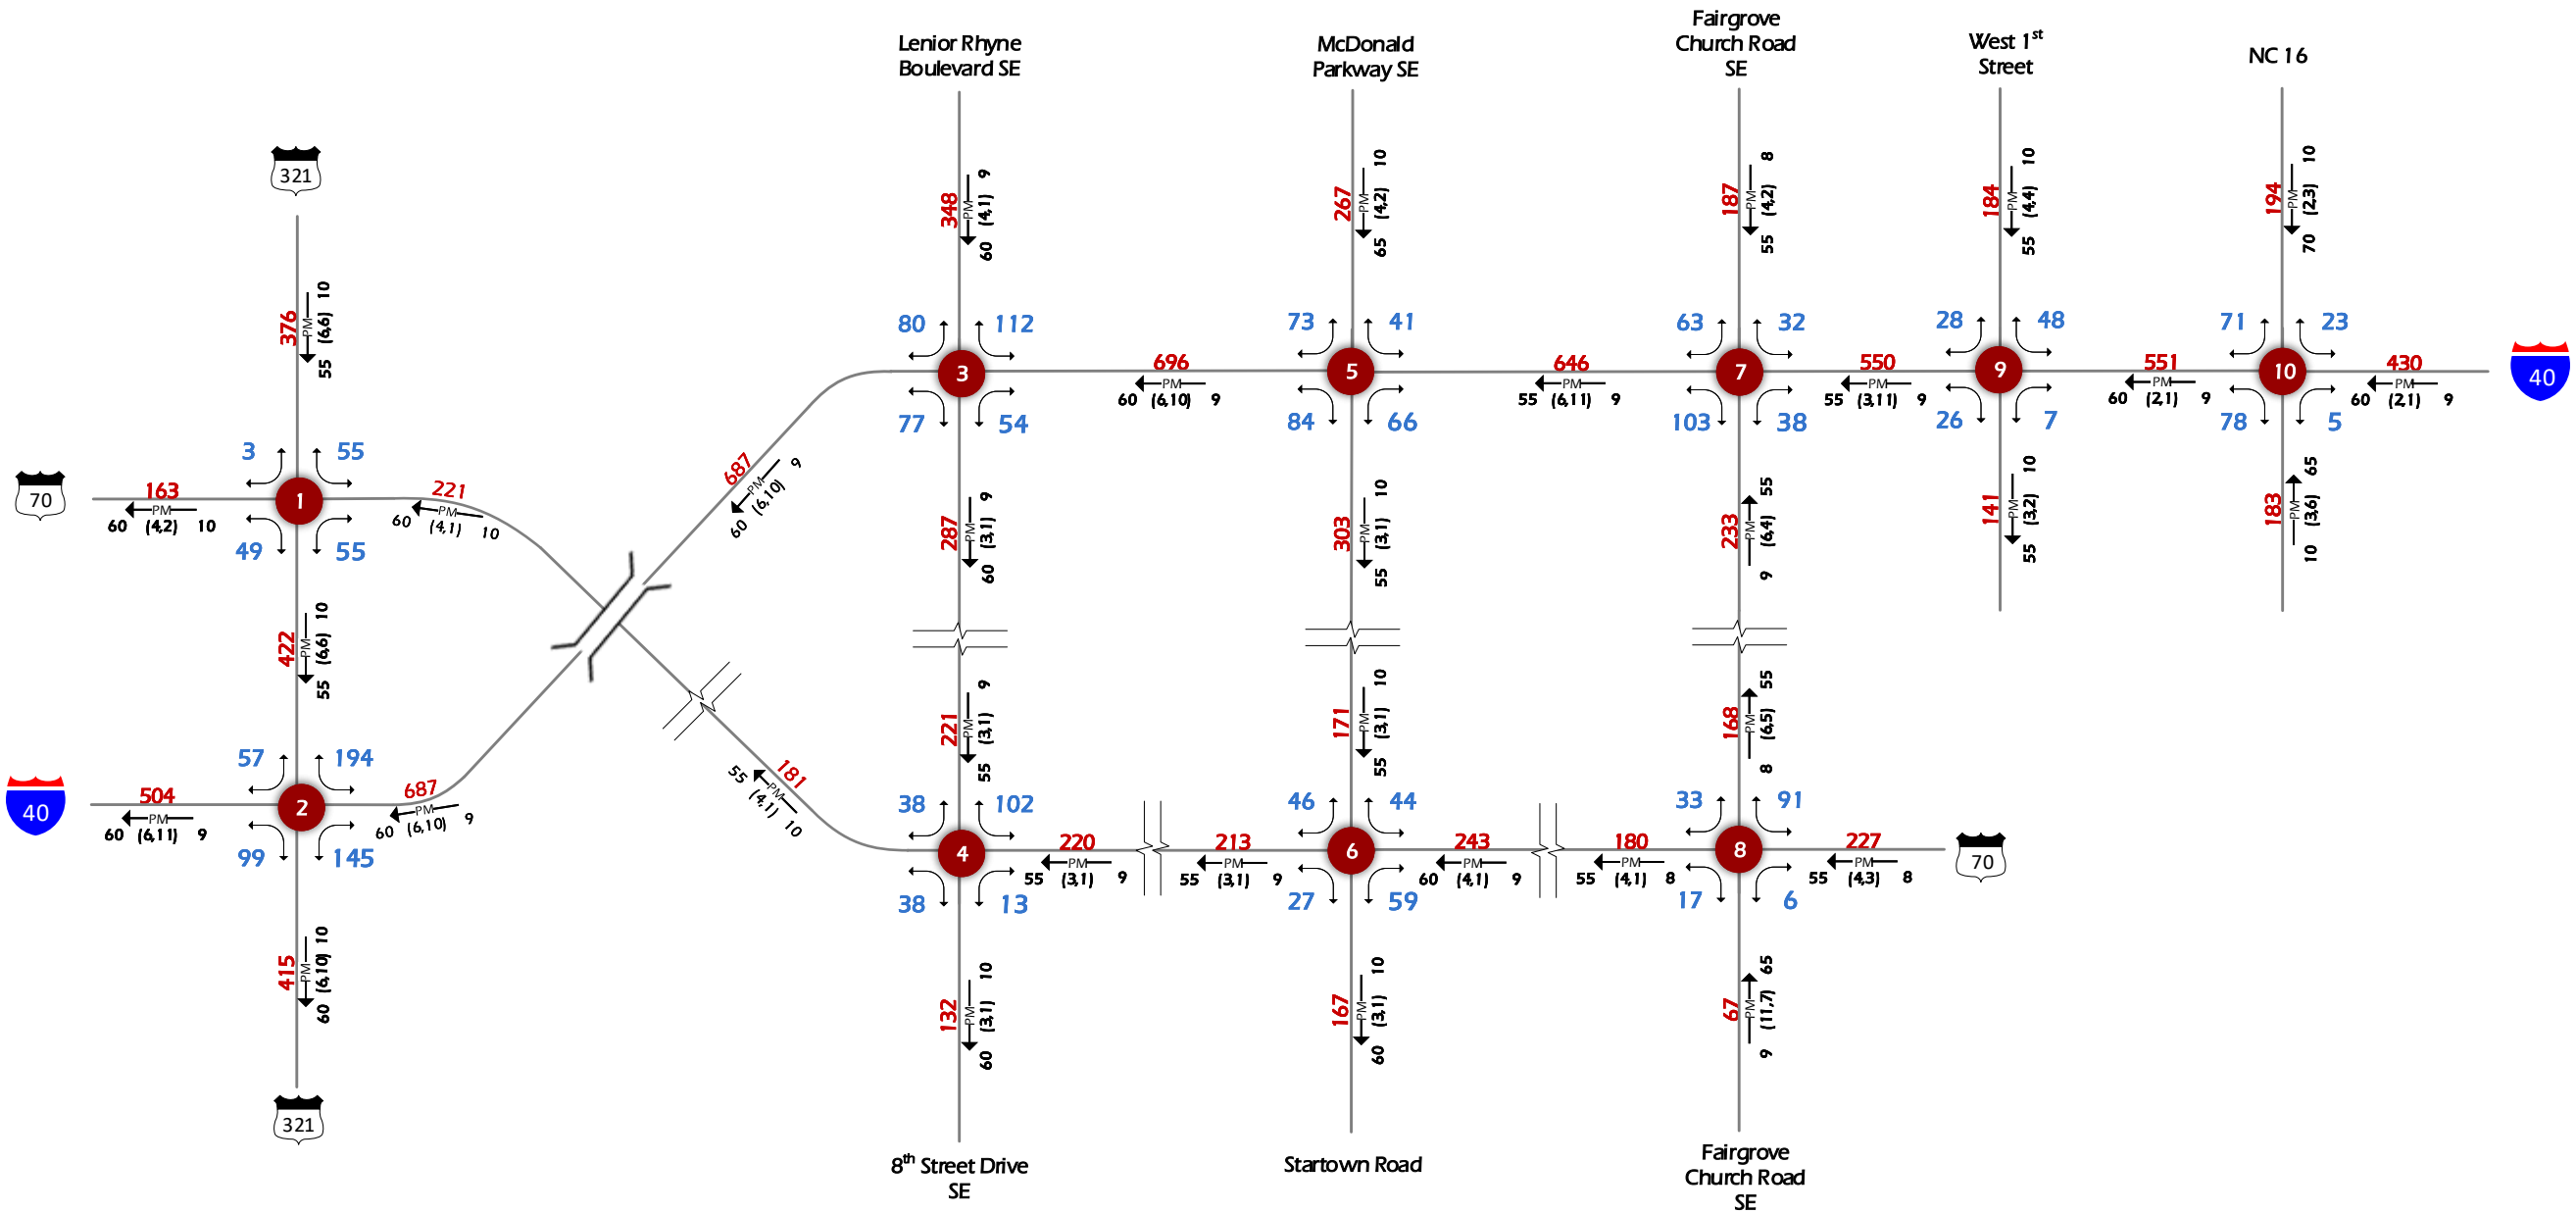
Lenior Rhyne Boulevard SE

McDonald Parkway SE

Fairgrove Church Road SE

West 1$^{st}$ Street

NC 16

321

376 PM (6,6) 10 55

70

163 PM 60 (4,2) 10

3 55 1 49 55

221 PM 60 (4,1) 10

422 PM (6,6) 10 55

40

504 PM 60 (6,11) 9

57 194 2 99 145

687 PM 60 (6,10) 9

415 PM (6,10) 10 60

321

687 PM 60 (6,10) 9

181 PM 55 (4,1) 10

348 PM (4,1) 9 60

80 112 3 77 54

696 PM 60 (6,10) 9

287 PM (3,1) 9 60

221 PM (3,1) 9 55

38 102 4 38 13

220 PM 55 (3,1) 9

132 PM (3,1) 10 60

267 PM (4,2) 10 65

73 41 5 84 66

646 PM 55 (6,11) 9

303 PM (3,1) 10 55

171 PM (3,1) 10 55

213 PM 55 (3,1) 9

46 44 6 27 59

243 PM 60 (4,1) 9

167 PM (3,1) 10 60

187 PM (4,2) 8 55

63 32 7 103 38

550 PM 55 (3,11) 9

233 PM (6,4) 55 9

168 PM (6,5) 55 8

180 PM 55 (4,1) 8

33 91 8 17 6

227 PM 55 (4,3) 8

70

67 PM (11,7) 65 9

184 PM (4,4) 10 55

28 48 9 26 7

141 PM (3,2) 10 55

551 PM 60 (2,1) 9

194 PM (2,3) 10 70

71 23 10 78 5

430 PM 60 (2,1) 9

40

183 PM (3,6) 65 10

8$^{th}$ Street Drive SE

Startown Road

Fairgrove Church Road SE